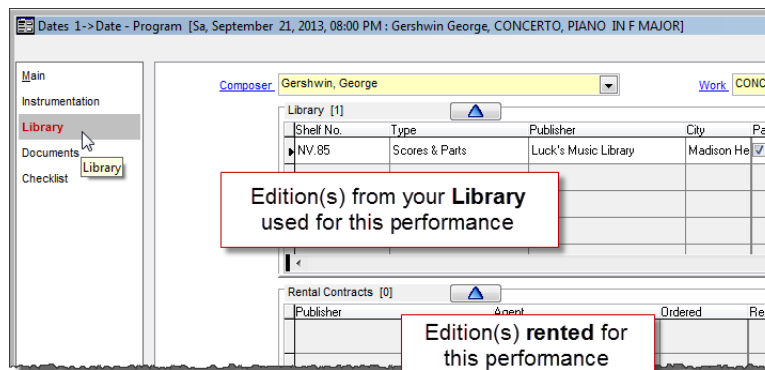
Dates 1->Date - Program [Sa, September 21, 2013, 08:00 PM : Gershwin George, CONCERTO, PIANO IN F MAJOR]

Main
Instrumentation
Library
Documents
Checklist
Library

Composer Gershwin, George
Work CONC

Library [1]

| Shelf No. | Type | Publisher | City | Pa |
|---|---|---|---|---|
| NV.85 | Scores & Parts | Luck's Music Library | Madison He | ☑ |

Edition(s) from your **Library** used for this performance

Rental Contracts [0]

| Publisher | Agent | Ordered | Re |
|---|---|---|---|

Edition(s) **rented** for this performance